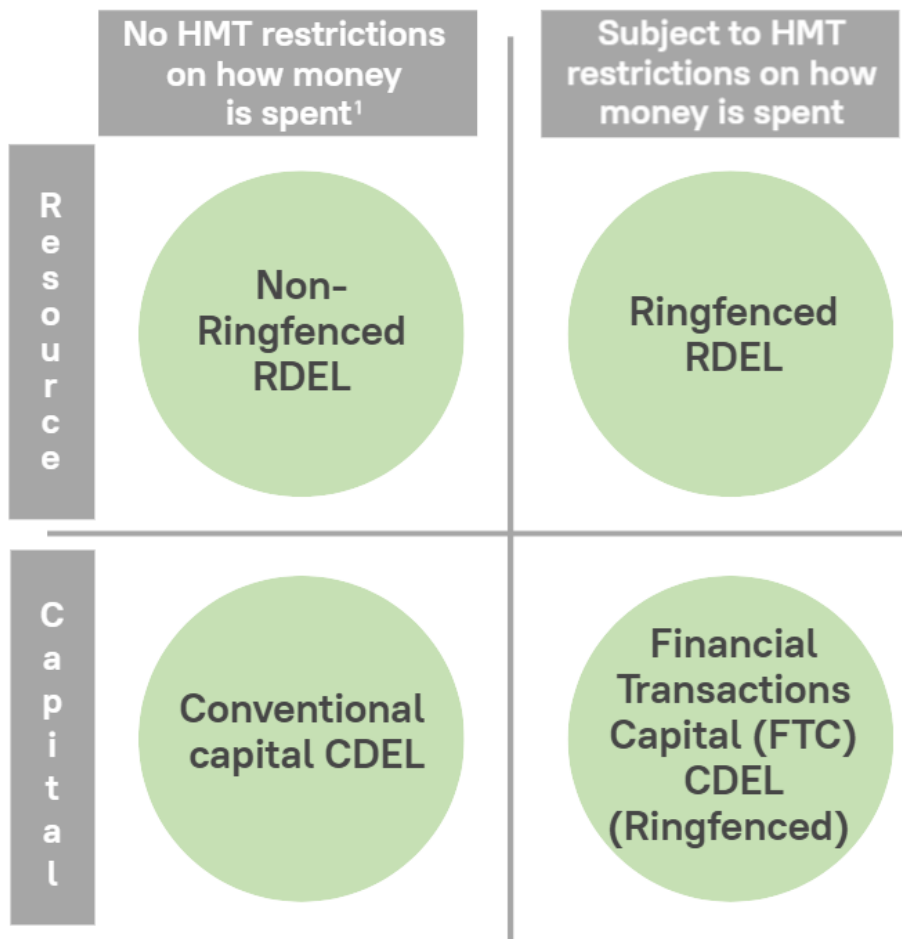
No HMT restrictions on how money is spent$^1$

Subject to HMT restrictions on how money is spent

Resource

Non-Ringfenced RDEL

Ringfenced RDEL

Capital

Conventional capital CDEL

Financial Transactions Capital (FTC) CDEL (Ringfenced)